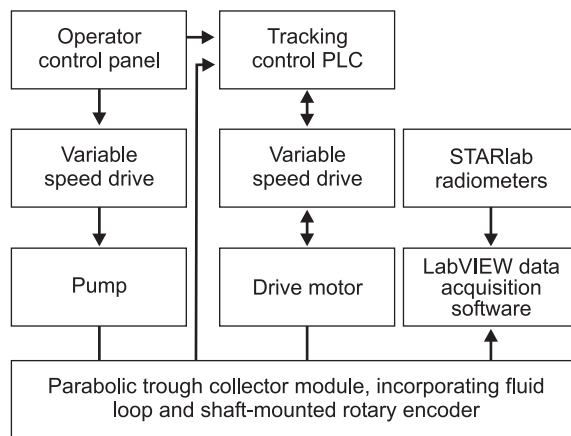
Operator control panel

Tracking control PLC

Variable speed drive

Variable speed drive

STARlab radiometers

Pump

Drive motor

LabVIEW data acquisition software

Parabolic trough collector module, incorporating fluid loop and shaft-mounted rotary encoder